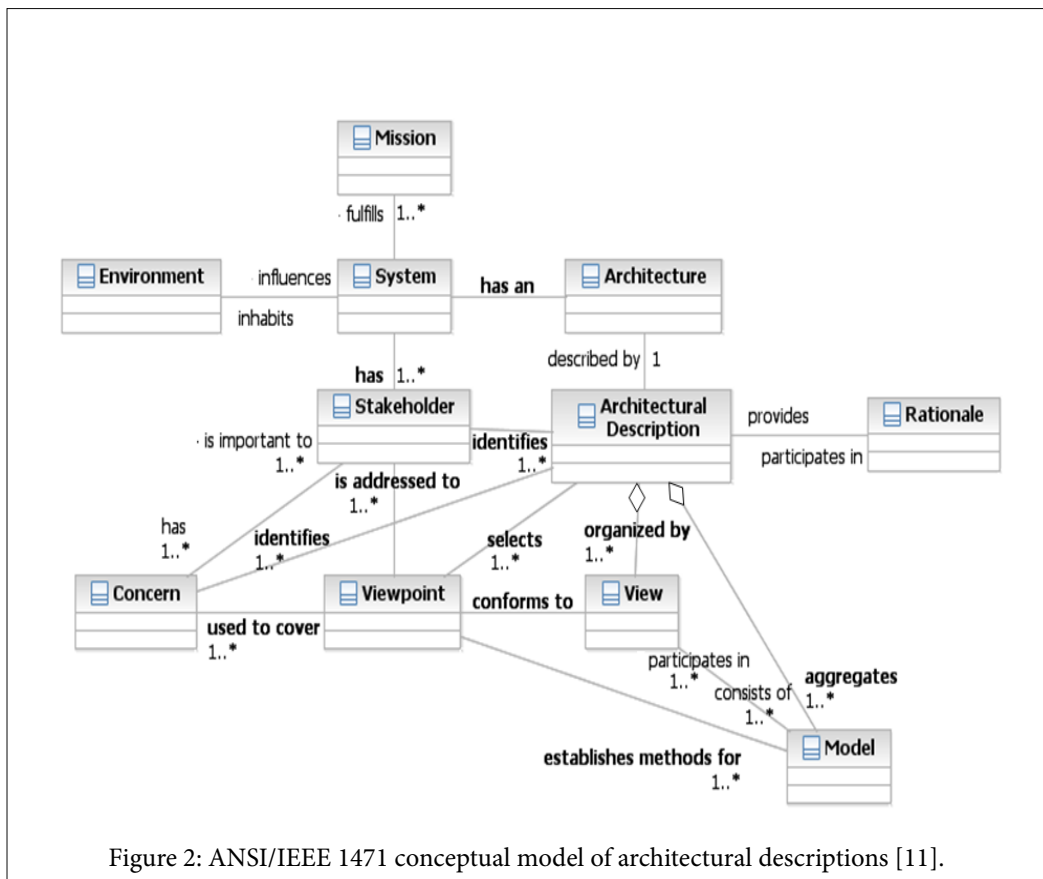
Mission

fulfills 1..*

Environment

influences

inhabits

System

has an

Architecture

described by 1

has 1..*

Stakeholder

is important to 1..*

identifies 1..*

Architectural Description

provides

participates in

Rationale

is addressed to 1..*

has 1..*

identifies 1..*

selects 1..*

organized by 1..*

Concern

Viewpoint

conforms to

View

used to cover 1..*

participates in 1..*

consists of 1..*

aggregates 1..*

establishes methods for 1..*

Model

Figure 2: ANSI/IEEE 1471 conceptual model of architectural descriptions [11].